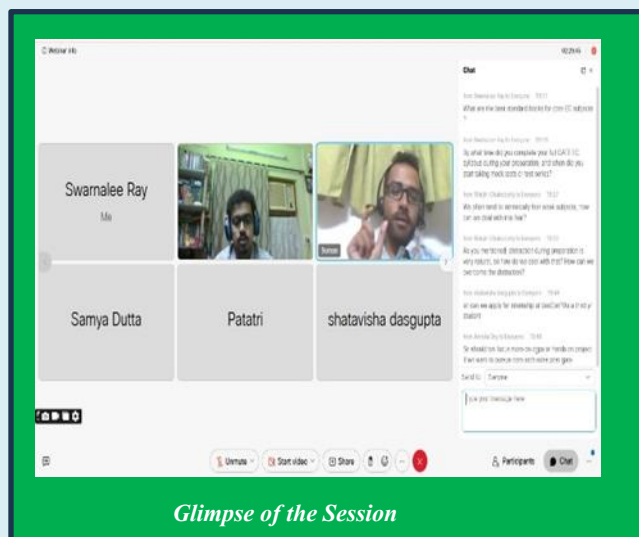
Webinar info

Swarnalee Ray
Me

Samya Dutta

Patatri

shatavisha dasgupta

Chat

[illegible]
What are the best standard books for core EC subjects ?

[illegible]
By what time do you complete your full GATE EC syllabus during your preparation and when do you start taking mock tests or test series?

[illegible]
We often tend to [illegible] subjects, how can we deal with this fear?

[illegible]
As you mentioned distraction during preparation is very natural, so how do we deal with that? How can we overcome the distractions?

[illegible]
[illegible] we apply for internship at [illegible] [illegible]

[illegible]
Sir should we focus more on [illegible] or hands on project if we want to pursue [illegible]

Send to: Everyone

Type your message here

Unmute

Start video

Share

Participants

Chat

Glimpse of the Session